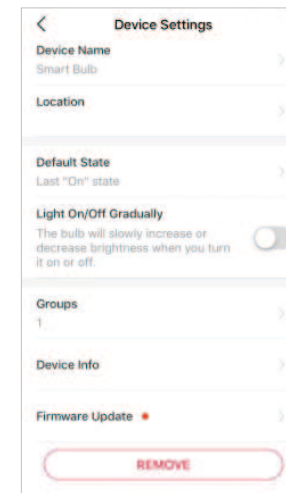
Device Settings

Device Name
Smart Bulb

Location

Default State
Last "On" state

Light On/Off Gradually
The bulb will slowly increase or decrease brightness when you turn it on or off.

Groups
1

Device Info

Firmware Update

REMOVE